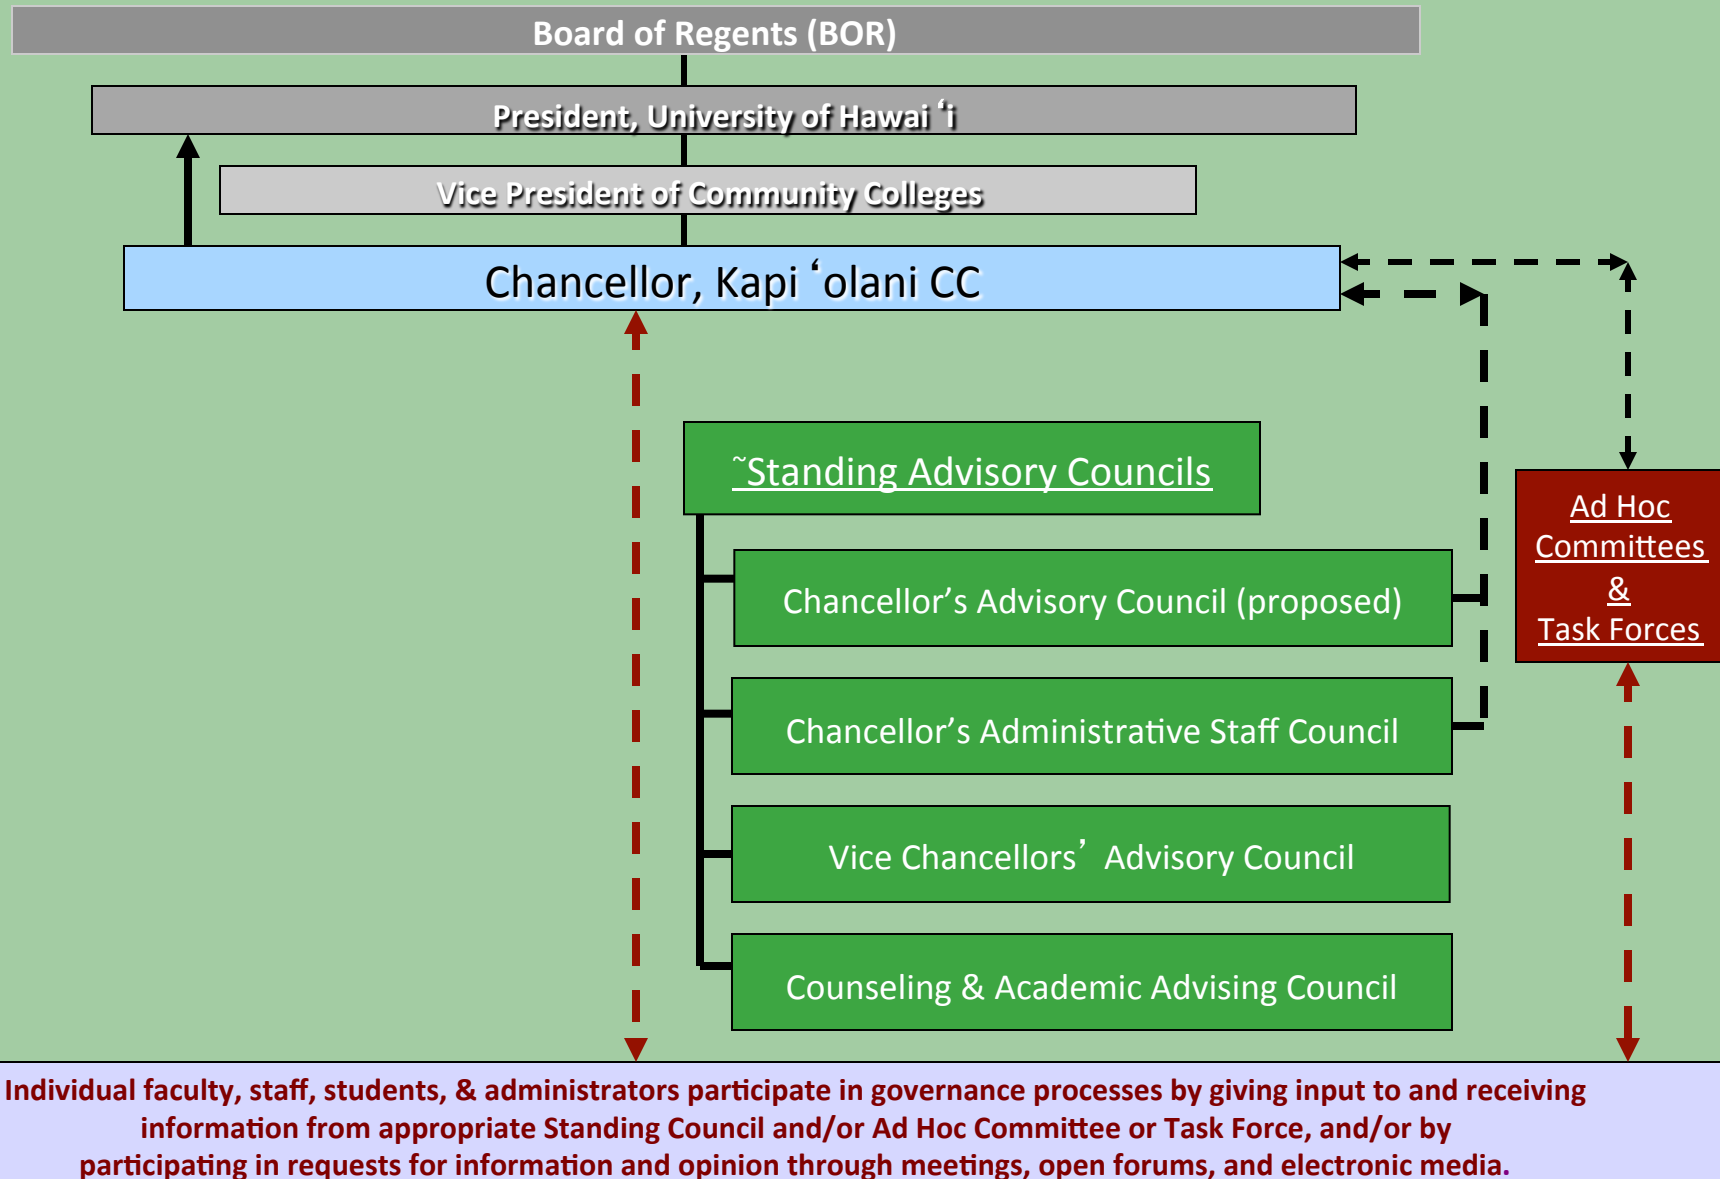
Board of Regents (BOR)

President, University of Hawai ʻi

Vice President of Community Colleges

Chancellor, Kapi ʻolani CC

˜Standing Advisory Councils

Chancellor's Advisory Council (proposed)

Chancellor's Administrative Staff Council

Vice Chancellors' Advisory Council

Counseling & Academic Advising Council

Ad Hoc Committees & Task Forces

Individual faculty, staff, students, & administrators participate in governance processes by giving input to and receiving information from appropriate Standing Council and/or Ad Hoc Committee or Task Force, and/or by participating in requests for information and opinion through meetings, open forums, and electronic media.